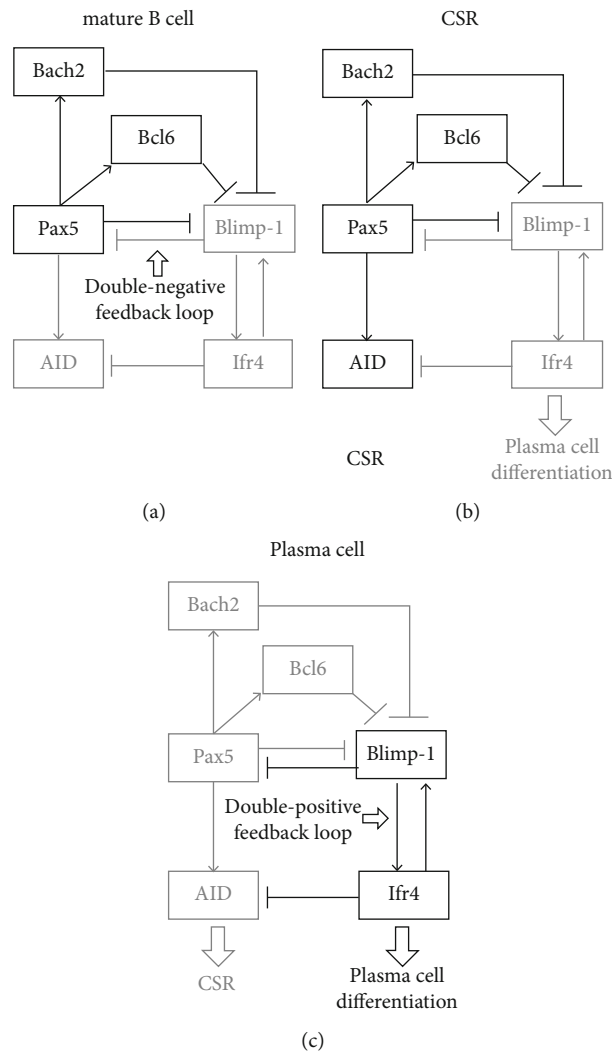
mature B cell

Bach2

Bcl6

Pax5

Blimp-1

Double-negative feedback loop

AID

Ifr4

(a)

CSR

Bach2

Bcl6

Pax5

Blimp-1

AID

Ifr4

Plasma cell differentiation

CSR

(b)

Plasma cell

Bach2

Bcl6

Pax5

Blimp-1

Double-positive feedback loop

AID

Ifr4

CSR

Plasma cell differentiation

(c)